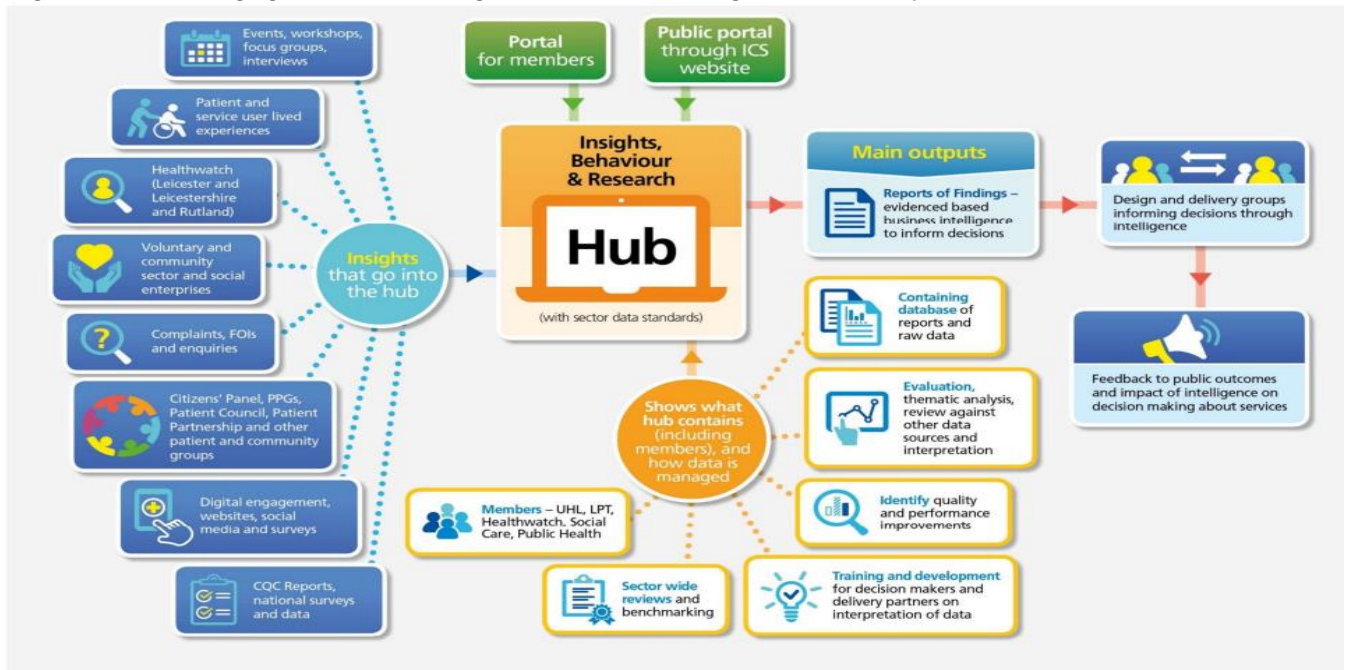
Events, workshops, focus groups, interviews

Patient and service user lived experiences

Healthwatch (Leicester and Leicestershire and Rutland)

Voluntary and community sector and social enterprises

Complaints, FOIs and enquiries

Citizens' Panel, PPGs, Patient Council, Patient Partnership and other patient and community groups

Digital engagement, websites, social media and surveys

CQC Reports, national surveys and data

Insights that go into the hub

Portal for members

Public portal through ICS website

Insights, Behaviour & Research

Hub

(with sector data standards)

Main outputs

Reports of Findings – evidenced based business intelligence to inform decisions

Design and delivery groups informing decisions through intelligence

Feedback to public outcomes and impact of intelligence on decision making about services

Shows what hub contains (including members), and how data is managed

Containing database of reports and raw data

Evaluation, thematic analysis, review against other data sources and interpretation

Identify quality and performance improvements

Members – UHL, LPT, Healthwatch, Social Care, Public Health

Sector wide reviews and benchmarking

Training and development for decision makers and delivery partners on interpretation of data